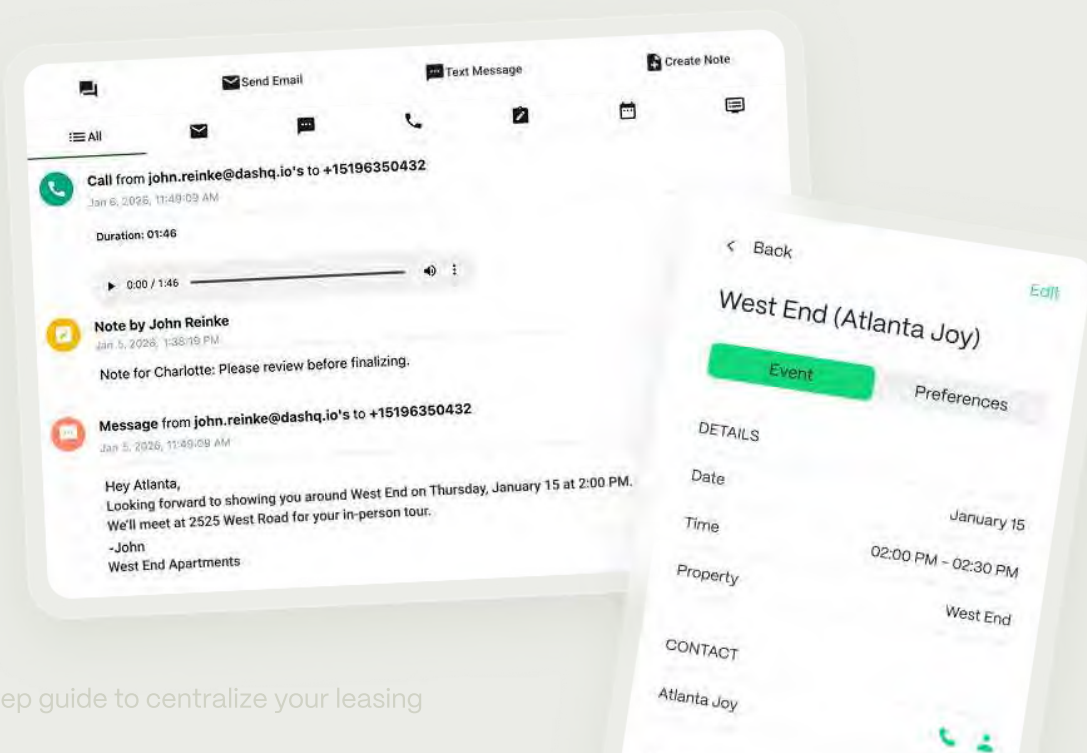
Send Email
Text Message
Create Note

All

Call from john.reinke@dashq.io's to +15196350432
Jan 6, 2026, 11:49:09 AM

Duration: 01:46

0:00 / 1:46

Note by John Reinke
Jan 5, 2026, 1:38:19 PM

Note for Charlotte: Please review before finalizing.

Message from john.reinke@dashq.io's to +15196350432
Jan 5, 2026, 11:49:09 AM

Hey Atlanta,
Looking forward to showing you around West End on Thursday, January 15 at 2:00 PM.
We'll meet at 2525 West Road for your in-person tour.
-John
West End Apartments

< Back

Edit

West End (Atlanta Joy)

Event
Preferences

DETAILS

Date
January 15

Time
02:00 PM - 02:30 PM

Property
West End

CONTACT

Atlanta Joy

ep guide to centralize your leasing